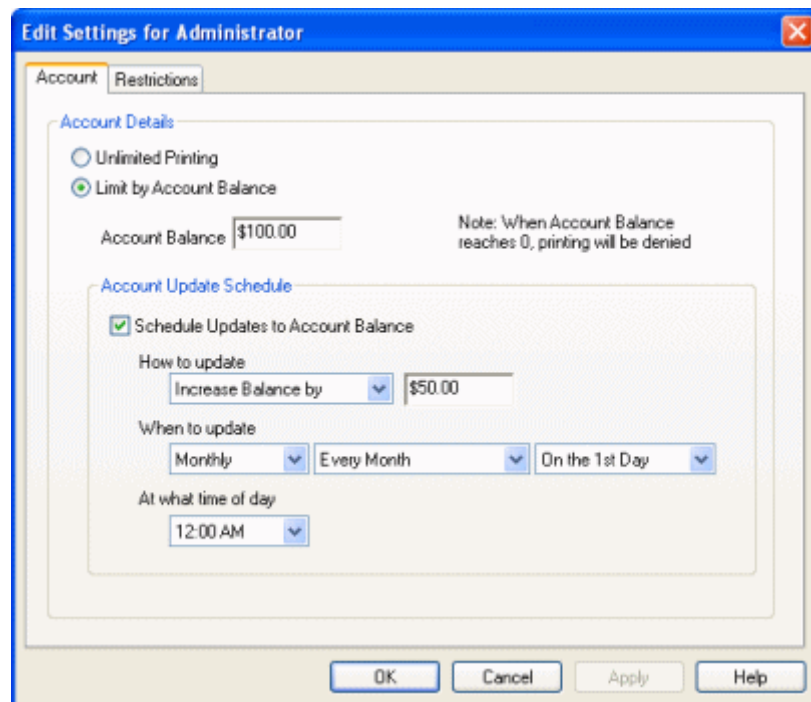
Edit Settings for Administrator

Account | Restrictions

Account Details

Unlimited Printing

Limit by Account Balance

Account Balance $100.00

Note: When Account Balance reaches 0, printing will be denied

Account Update Schedule

Schedule Updates to Account Balance

How to update

Increase Balance by $50.00

When to update

Monthly | Every Month | On the 1st Day

At what time of day

12:00 AM

OK | Cancel | Apply | Help